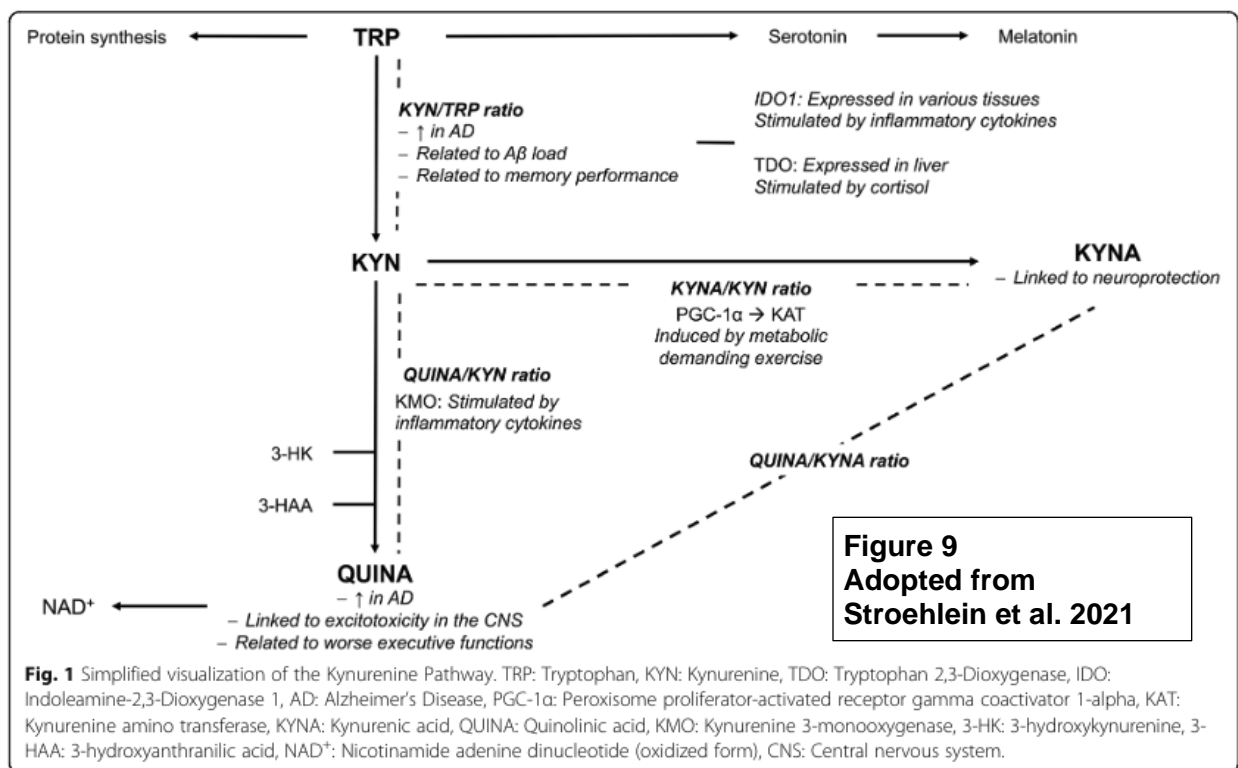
Protein synthesis

TRP

Serotonin

Melatonin

KYN/TRP ratio
– ↑ in AD
– Related to Aβ load
– Related to memory performance

IDO1: Expressed in various tissues
Stimulated by inflammatory cytokines

TDO: Expressed in liver
Stimulated by cortisol

KYN

KYNA
– Linked to neuroprotection

KYNA/KYN ratio
PGC-1α → KAT
Induced by metabolic demanding exercise

QUINA/KYN ratio
KMO: Stimulated by inflammatory cytokines

3-HK

3-HAA

QUINA/KYNA ratio

Figure 9
Adopted from
Stroehlein et al. 2021

QUINA
– ↑ in AD
– Linked to excitotoxicity in the CNS
– Related to worse executive functions

NAD$^+$

**Fig. 1** Simplified visualization of the Kynurenine Pathway. TRP: Tryptophan, KYN: Kynurenine, TDO: Tryptophan 2,3-Dioxygenase, IDO: Indoleamine-2,3-Dioxygenase 1, AD: Alzheimer's Disease, PGC-1α: Peroxisome proliferator-activated receptor gamma coactivator 1-alpha, KAT: Kynurenine amino transferase, KYNA: Kynurenic acid, QUINA: Quinolinic acid, KMO: Kynurenine 3-monooxygenase, 3-HK: 3-hydroxykynurenine, 3-HAA: 3-hydroxyanthranilic acid, NAD$^+$: Nicotinamide adenine dinucleotide (oxidized form), CNS: Central nervous system.